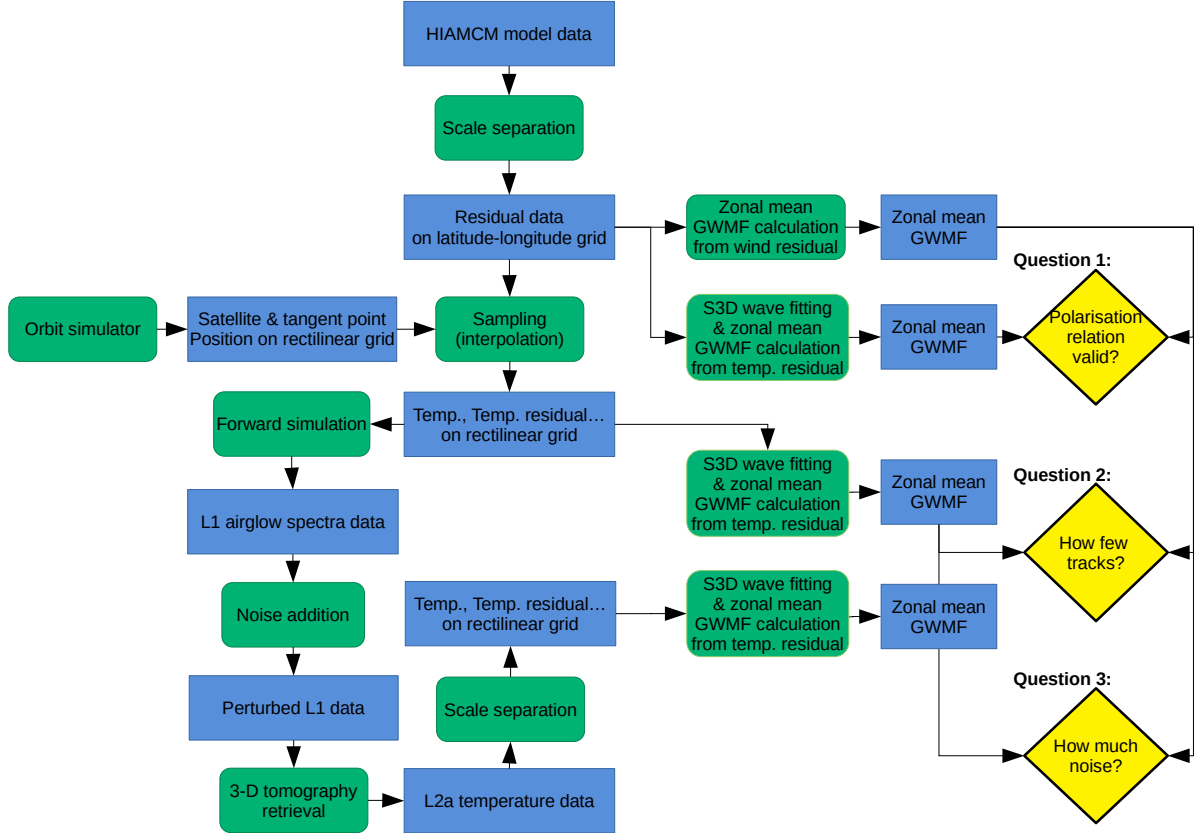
HIAMCM model data

Scale separation

Residual data on latitude-longitude grid

Zonal mean GWMF calculation from wind residual

Zonal mean GWMF

Question 1:

Orbit simulator

Satellite & tangent point Position on rectilinear grid

Sampling (interpolation)

S3D wave fitting & zonal mean GWMF calculation from temp. residual

Zonal mean GWMF

Polarisation relation valid?

Forward simulation

Temp., Temp. residual… on rectilinear grid

S3D wave fitting & zonal mean GWMF calculation from temp. residual

Zonal mean GWMF

Question 2:

L1 airglow spectra data

How few tracks?

Noise addition

Temp., Temp. residual… on rectilinear grid

S3D wave fitting & zonal mean GWMF calculation from temp. residual

Zonal mean GWMF

Perturbed L1 data

Scale separation

Question 3:

How much noise?

3-D tomography retrieval

L2a temperature data